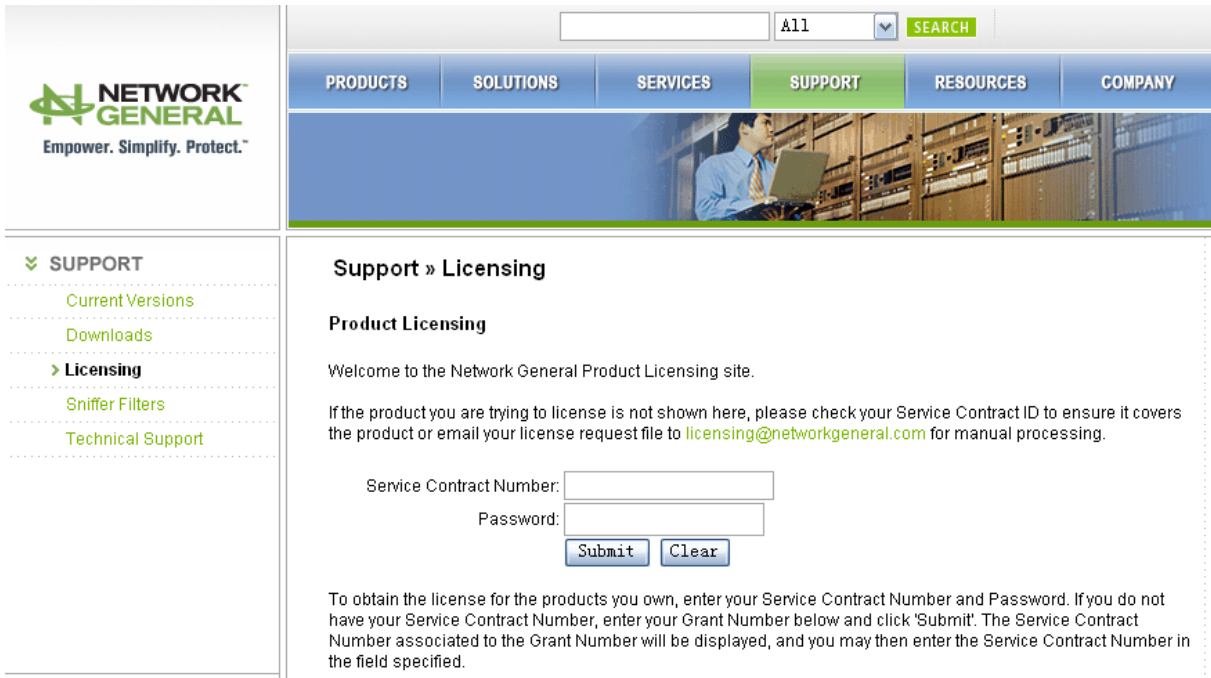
All SEARCH

NETWORK GENERAL
Empower. Simplify. Protect.™

PRODUCTS SOLUTIONS SERVICES SUPPORT RESOURCES COMPANY

SUPPORT
Current Versions
Downloads
Licensing
Sniffer Filters
Technical Support

Support » Licensing

Product Licensing

Welcome to the Network General Product Licensing site.

If the product you are trying to license is not shown here, please check your Service Contract ID to ensure it covers the product or email your license request file to licensing@networkgeneral.com for manual processing.

Service Contract Number:
Password:
Submit Clear

To obtain the license for the products you own, enter your Service Contract Number and Password. If you do not have your Service Contract Number, enter your Grant Number below and click 'Submit'. The Service Contract Number associated to the Grant Number will be displayed, and you may then enter the Service Contract Number in the field specified.